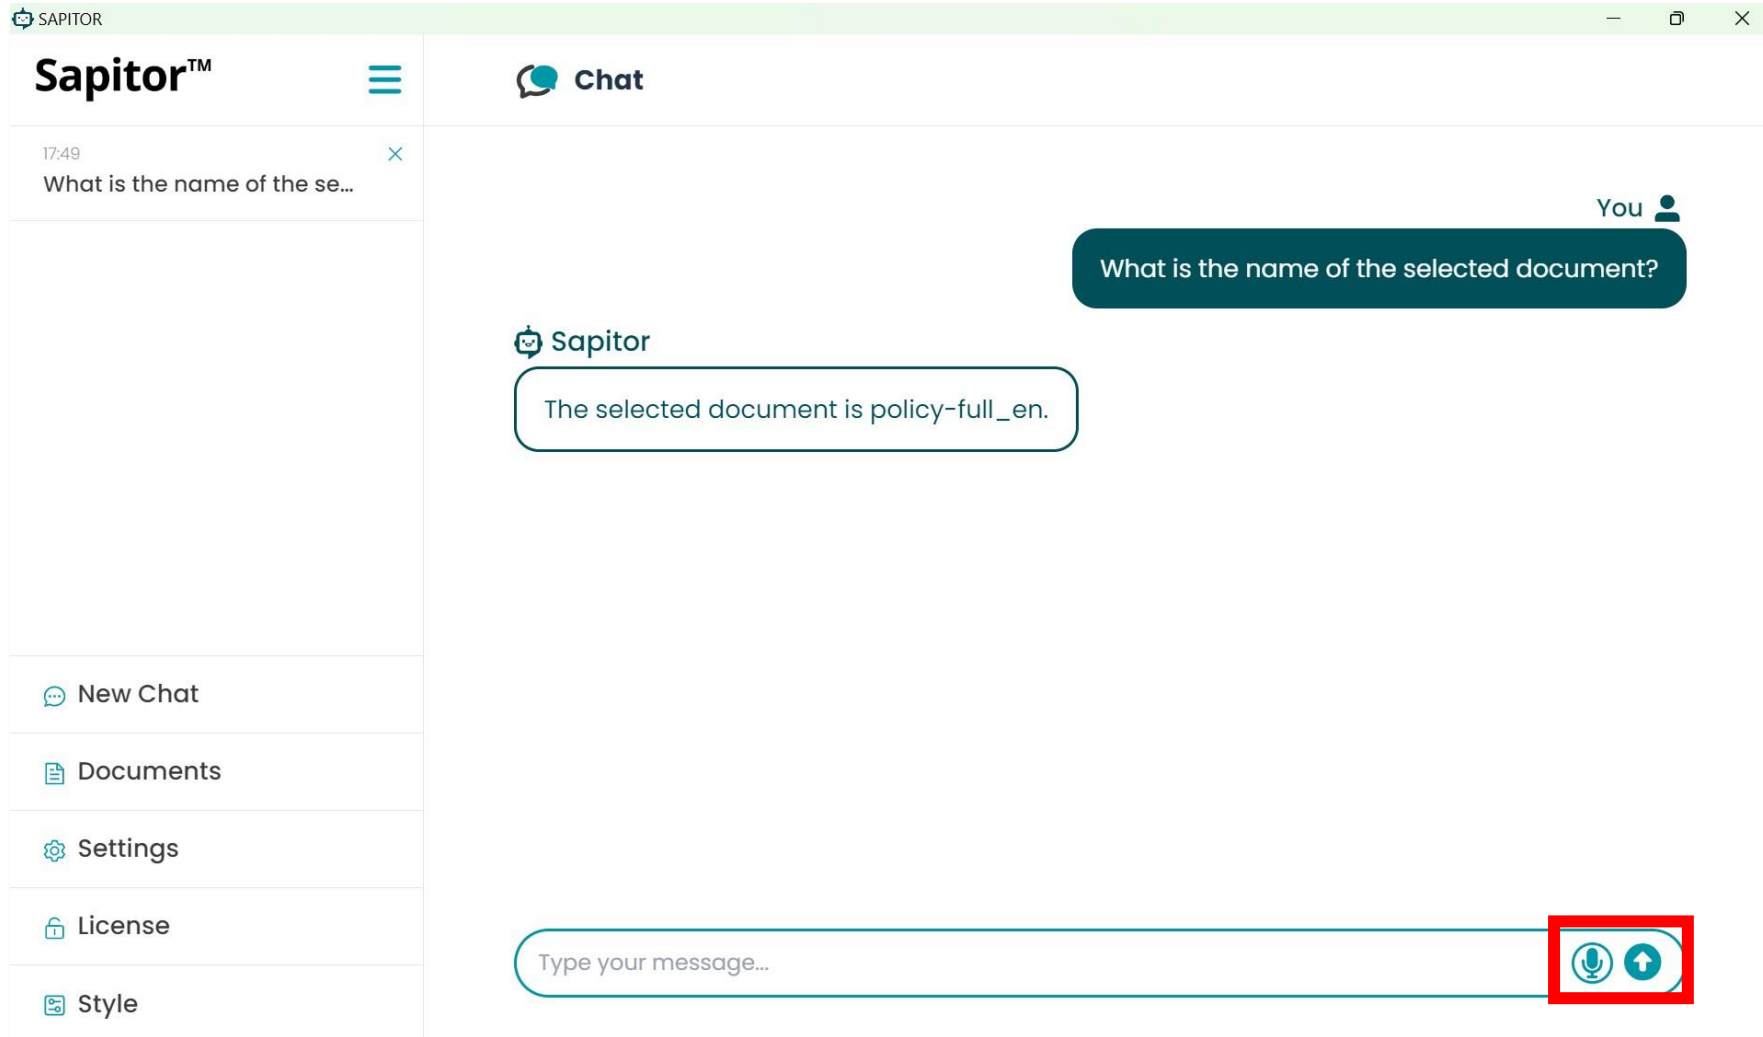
SAPITOR

Sapitor™

Chat

17:49
What is the name of the se...

You

What is the name of the selected document?

Sapitor

The selected document is policy-full_en.

New Chat

Documents

Settings

License

Style

Type your message...